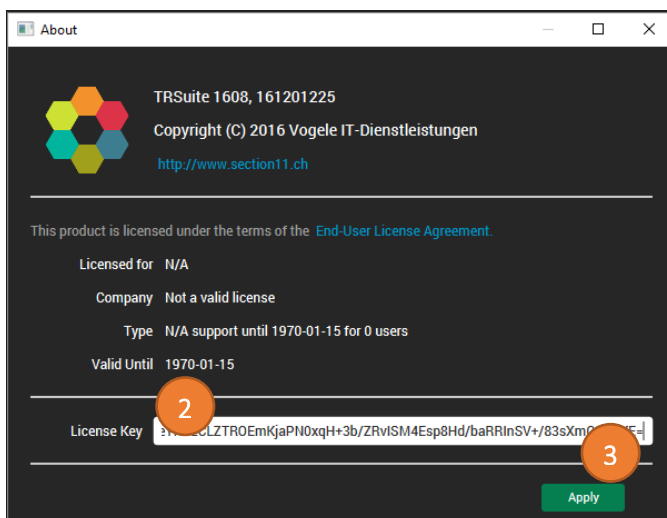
About

TRSuite 1608, 161201225

Copyright (C) 2016 Vogele IT-Dienstleistungen

http://www.section11.ch

This product is licensed under the terms of the End-User License Agreement.

| | |
|---|---|
| Licensed for | N/A |
| Company | Not a valid license |
| Type | N/A support until 1970-01-15 for 0 users |
| Valid Until | 1970-01-15 |

2

License Key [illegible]CLZTROEmKjaPN0xqH+3b/ZRvISM4Esp8Hd/baRRInSV+/83sXm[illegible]

3

Apply